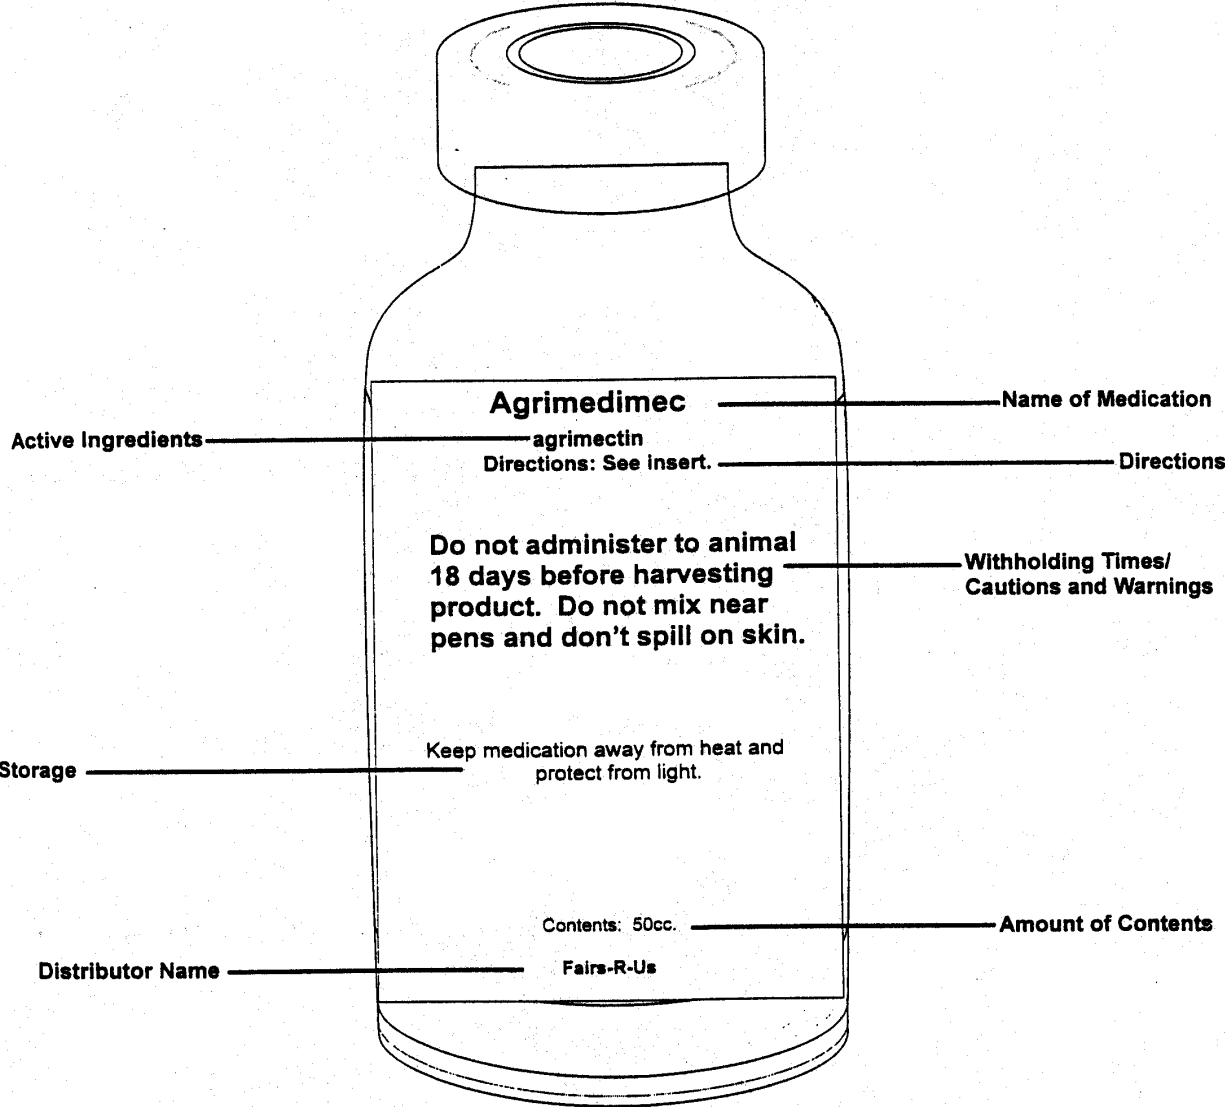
Agrimedimec

Name of Medication

Active Ingredients

agrimectin

Directions: See insert.

Directions

Do not administer to animal 18 days before harvesting product. Do not mix near pens and don't spill on skin.

Withholding Times/ Cautions and Warnings

Storage

Keep medication away from heat and protect from light.

Contents: 50cc.

Amount of Contents

Distributor Name

Fairs-R-Us